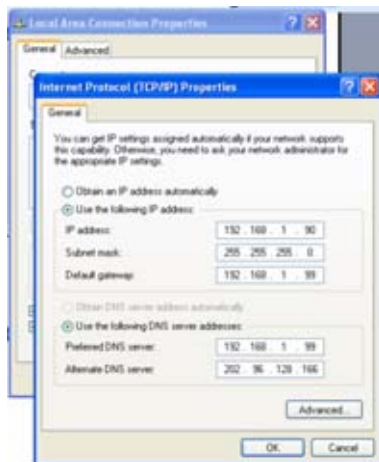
Local Area Connection Properties

General Advanced

Internet Protocol (TCP/IP) Properties

General

You can get IP settings assigned automatically if your network supports this capability. Otherwise, you need to ask your network administrator for the appropriate IP settings.

Obtain an IP address automatically

Use the following IP address:

IP address: 192 . 168 . 1 . 90

Subnet mask: 255 . 255 . 255 . 0

Default gateway: 192 . 168 . 1 . 99

Obtain DNS server address automatically

Use the following DNS server addresses:

Preferred DNS server: 192 . 168 . 1 . 99

Alternate DNS server: 202 . 96 . 128 . 166

Advanced...

OK Cancel